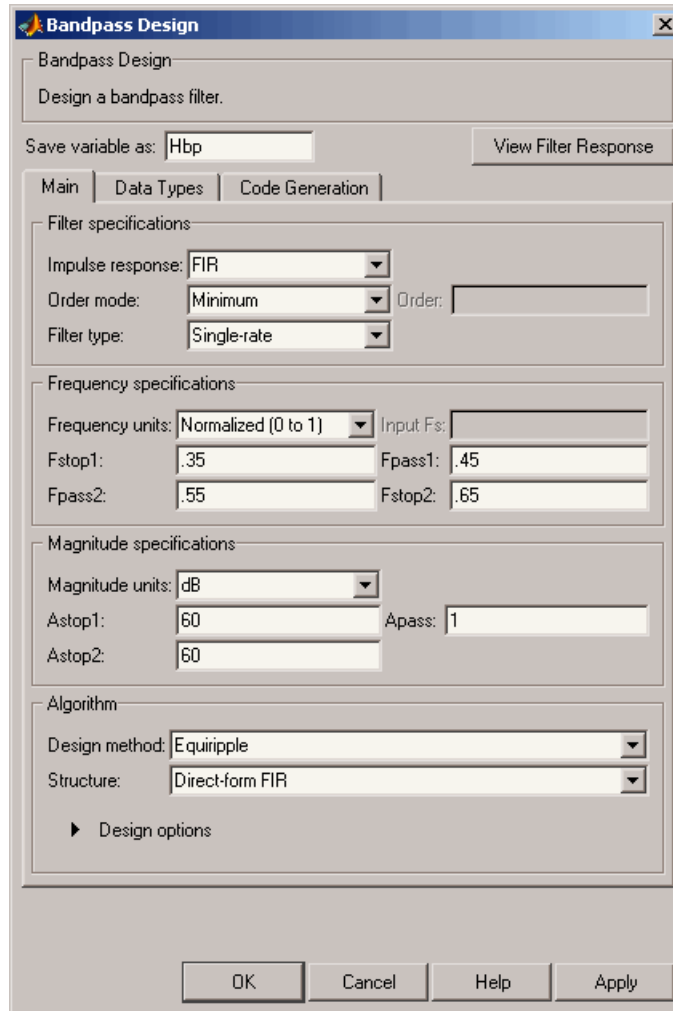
Bandpass Design

Bandpass Design

Design a bandpass filter.

Save variable as: Hbp

View Filter Response

Main | Data Types | Code Generation

Filter specifications

Impulse response: FIR

Order mode: Minimum

Order:

Filter type: Single-rate

Frequency specifications

Frequency units: Normalized (0 to 1)

Input Fs:

Fstop1: .35

Fpass1: .45

Fpass2: .55

Fstop2: .65

Magnitude specifications

Magnitude units: dB

Astop1: 60

Apass: 1

Astop2: 60

Algorithm

Design method: Equiripple

Structure: Direct-form FIR

Design options

OK

Cancel

Help

Apply